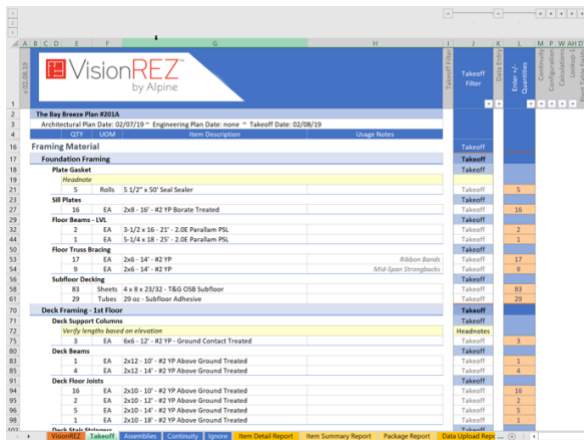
v22.08.19

VisionREZ by Alpine

Takeoff Filter

Data Entry

Enter +/- Quantities

Continuity

Configuration

Calculation

Lookup

The Bay Breeze Plan #201A

Architectural Plan Date: 02/07/19 ~ Engineering Plan Date: none ~ Takeoff Date: 02/08/19

| | QTY | UOM | Item Description | Usage Notes | | |
|---|---|---|---|---|---|---|
| Framing Material | | | | | Takeoff | |
| Foundation Framing | | | | | Takeoff | |
| Plate Gasket | | | | | Takeoff | |
| Headnote | | | | | | |
| | 5 | Rolls | 5 1/2" x 50' Seal Sealer | | Takeoff | 5 |
| Sill Plates | | | | | Takeoff | |
| | 16 | EA | 2x8 - 16' - #2 YP Borate Treated | | Takeoff | 16 |
| Floor Beams - LVL | | | | | Takeoff | |
| | 2 | EA | 3-1/2 x 16 - 21' - 2.0E Parallam PSL | | Takeoff | 2 |
| | 1 | EA | 5-1/4 x 18 - 25' - 2.0E Parallam PSL | | Takeoff | 1 |
| Floor Truss Bracing | | | | | Takeoff | |
| | 17 | EA | 2x6 - 14' - #2 YP | Ribbon Bonds | Takeoff | 17 |
| | 9 | EA | 2x6 - 14' - #2 YP | Mid-Span Strongbacks | Takeoff | 9 |
| Subfloor Decking | | | | | Takeoff | |
| | 83 | Sheets | 4 x 8 x 23/32 - T&G OSB Subfloor | | Takeoff | 83 |
| | 29 | Tubes | 29 oz - Subfloor Adhesive | | Takeoff | 29 |
| Deck Framing - 1st Floor | | | | | Takeoff | |
| Deck Support Columns | | | | | Takeoff | |
| Verify lengths based on elevation | | | | | Headnotes | |
| | 3 | EA | 6x6 - 12' - #2 YP - Ground Contact Treated | | Takeoff | 3 |
| Deck Beams | | | | | Takeoff | |
| | 1 | EA | 2x12 - 10' - #2 YP Above Ground Treated | | Takeoff | 1 |
| | 4 | EA | 2x12 - 14' - #2 YP Above Ground Treated | | Takeoff | 4 |
| Deck Floor Joists | | | | | Takeoff | |
| | 16 | EA | 2x10 - 10' - #2 YP Above Ground Treated | | Takeoff | 16 |
| | 2 | EA | 2x10 - 12' - #2 YP Above Ground Treated | | Takeoff | 2 |
| | 5 | EA | 2x10 - 14' - #2 YP Above Ground Treated | | Takeoff | 5 |
| | 1 | EA | 2x10 - 18' - #2 YP Above Ground Treated | | Takeoff | 1 |

VisionREZ | Takeoff | Assemblies | Continuity | Ignore | Item Detail Report | Item Summary Report | Package Report | Data Upload Rep...